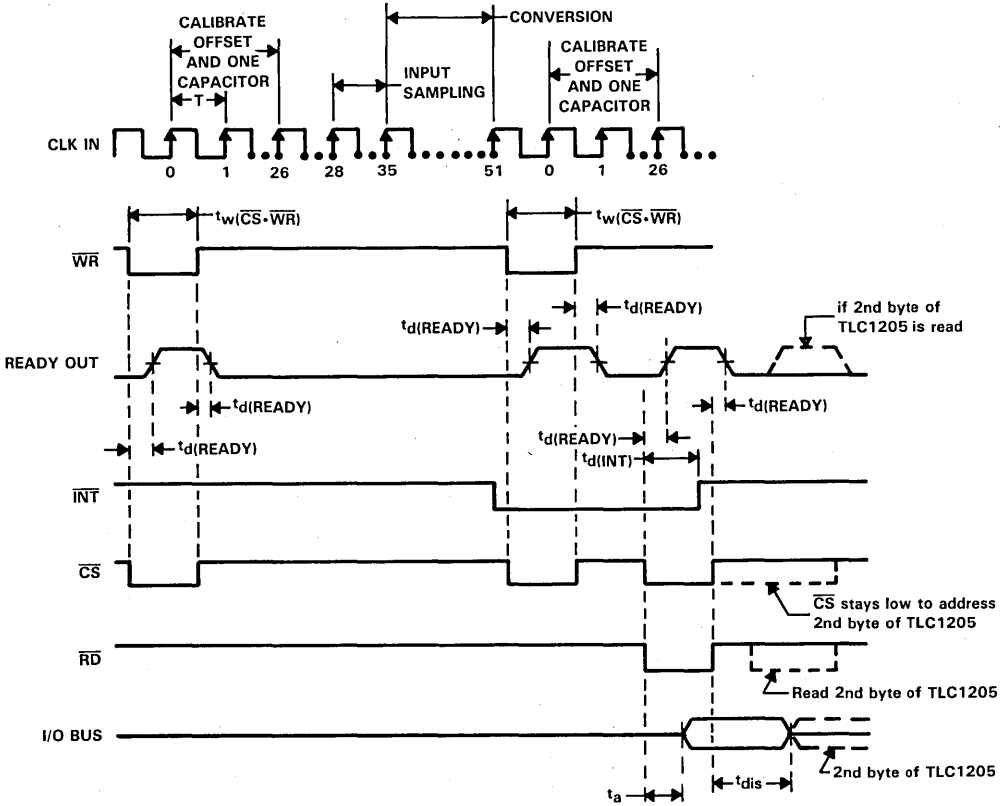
CALIBRATE OFFSET AND ONE CAPACITOR

T

INPUT SAMPLING

CONVERSION

CALIBRATE OFFSET AND ONE CAPACITOR

CLK IN

0 1 26 28 35 51 0 1 26

$t_{w(\overline{CS} \cdot \overline{WR})}$

$t_{w(\overline{CS} \cdot \overline{WR})}$

$\overline{WR}$

$t_{d(READY)}$

$t_{d(READY)}$

if 2nd byte of TLC1205 is read

READY OUT

$t_{d(READY)}$

$t_{d(READY)}$

$t_{d(READY)}$

$t_{d(READY)}$

$t_{d(INT)}$

$\overline{INT}$

$\overline{CS}$

$\overline{CS}$ stays low to address 2nd byte of TLC1205

$\overline{RD}$

Read 2nd byte of TLC1205

I/O BUS

$t_a$

$t_{dis}$

2nd byte of TLC1205